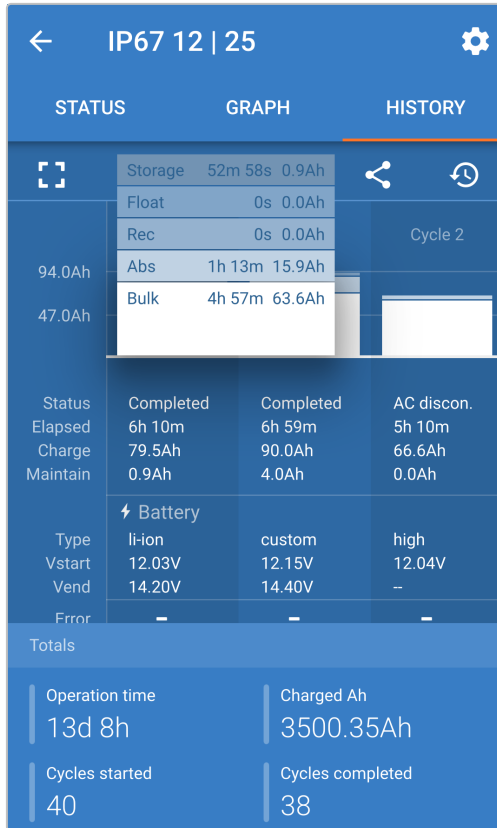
IP67 12 | 25

STATUS GRAPH HISTORY

| | | |
|---|---|---|
| Storage | 52m 58s | 0.9Ah |
| Float | 0s | 0.0Ah |
| Rec | 0s | 0.0Ah |
| Abs | 1h 13m | 15.9Ah |
| Bulk | 4h 57m | 63.6Ah |

Cycle 2

94.0Ah
47.0Ah

| | | | |
|---|---|---|---|
| Status | Completed | Completed | AC discon. |
| Elapsed | 6h 10m | 6h 59m | 5h 10m |
| Charge | 79.5Ah | 90.0Ah | 66.6Ah |
| Maintain | 0.9Ah | 4.0Ah | 0.0Ah |

Battery

| | | | |
|---|---|---|---|
| Type | li-ion | custom | high |
| Vstart | 12.03V | 12.15V | 12.04V |
| Vend | 14.20V | 14.40V | -- |
| Error | - | - | - |

Totals

Operation time
13d 8h

Charged Ah
3500.35Ah

Cycles started
40

Cycles completed
38